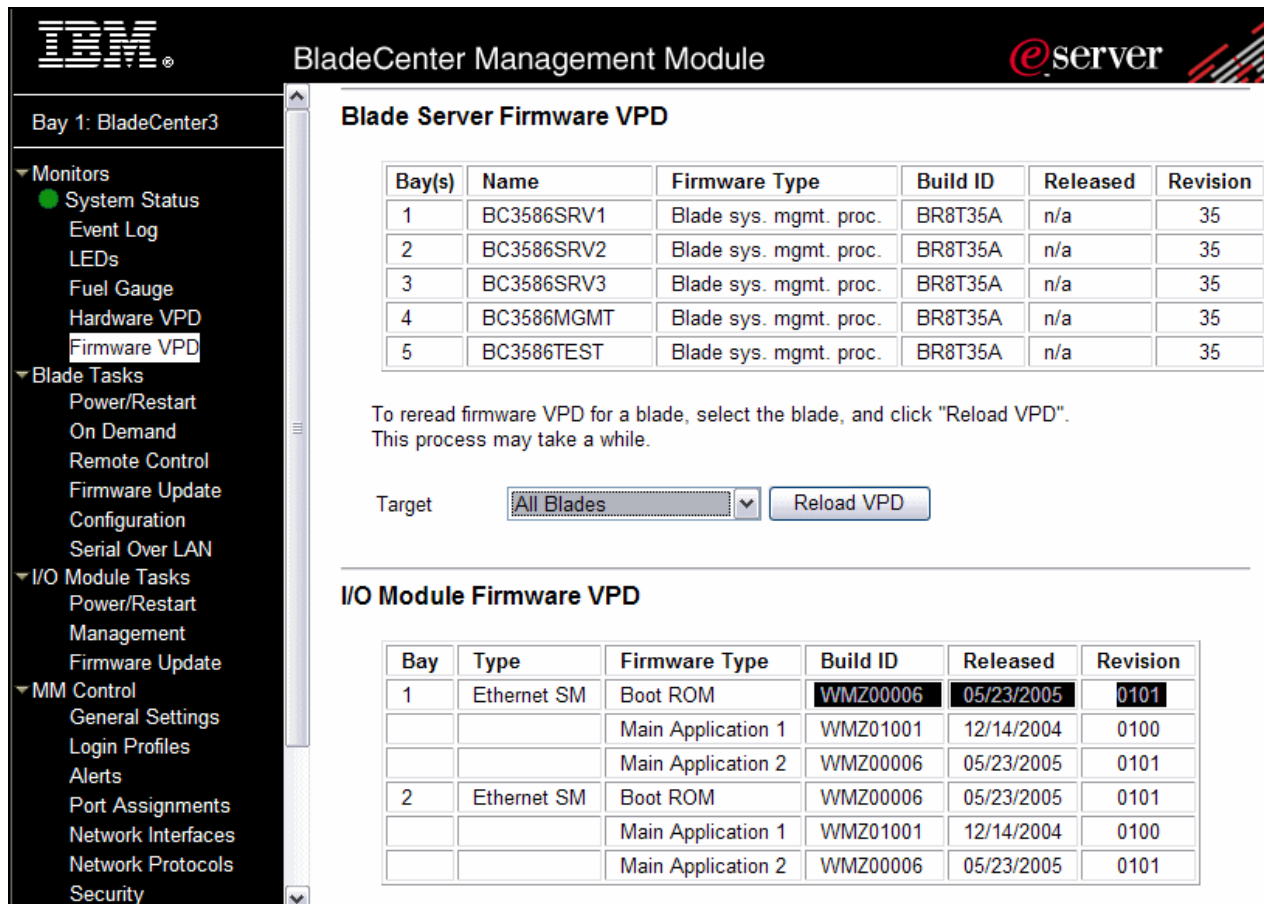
IBM®

BladeCenter Management Module

eserver

Bay 1: BladeCenter3

Monitors
System Status
Event Log
LEDs
Fuel Gauge
Hardware VPD
Firmware VPD
Blade Tasks
Power/Restart
On Demand
Remote Control
Firmware Update
Configuration
Serial Over LAN
I/O Module Tasks
Power/Restart
Management
Firmware Update
MM Control
General Settings
Login Profiles
Alerts
Port Assignments
Network Interfaces
Network Protocols
Security

Blade Server Firmware VPD

| Bay(s) | Name | Firmware Type | Build ID | Released | Revision |
|---|---|---|---|---|---|
| 1 | BC3586SRV1 | Blade sys. mgmt. proc. | BR8T35A | n/a | 35 |
| 2 | BC3586SRV2 | Blade sys. mgmt. proc. | BR8T35A | n/a | 35 |
| 3 | BC3586SRV3 | Blade sys. mgmt. proc. | BR8T35A | n/a | 35 |
| 4 | BC3586MGMT | Blade sys. mgmt. proc. | BR8T35A | n/a | 35 |
| 5 | BC3586TEST | Blade sys. mgmt. proc. | BR8T35A | n/a | 35 |

To reread firmware VPD for a blade, select the blade, and click "Reload VPD". This process may take a while.

Target All Blades Reload VPD

I/O Module Firmware VPD

| Bay | Type | Firmware Type | Build ID | Released | Revision |
|---|---|---|---|---|---|
| 1 | Ethernet SM | Boot ROM | WMZ00006 | 05/23/2005 | 0101 |
| | | Main Application 1 | WMZ01001 | 12/14/2004 | 0100 |
| | | Main Application 2 | WMZ00006 | 05/23/2005 | 0101 |
| 2 | Ethernet SM | Boot ROM | WMZ00006 | 05/23/2005 | 0101 |
| | | Main Application 1 | WMZ01001 | 12/14/2004 | 0100 |
| | | Main Application 2 | WMZ00006 | 05/23/2005 | 0101 |